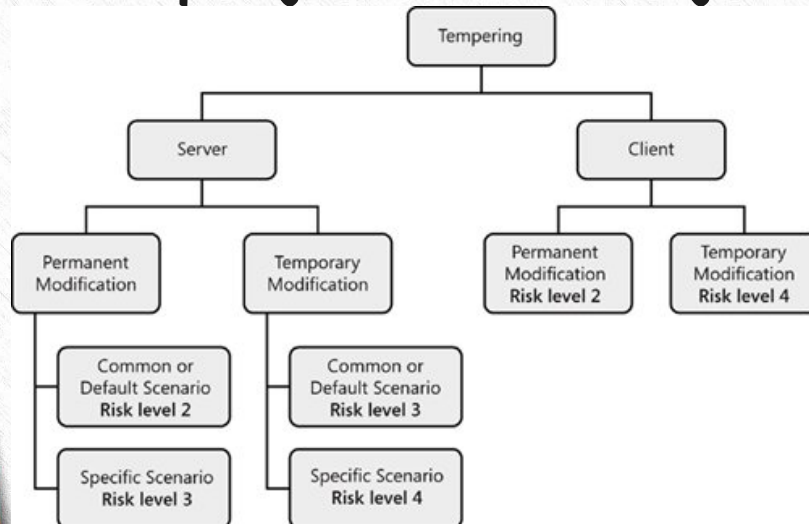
Tempering

Server

Client

Permanent Modification

Temporary Modification

Permanent Modification
**Risk level 2**

Temporary Modification
**Risk level 4**

Common or Default Scenario
**Risk level 2**

Specific Scenario
**Risk level 3**

Common or Default Scenario
**Risk level 3**

Specific Scenario
**Risk level 4**